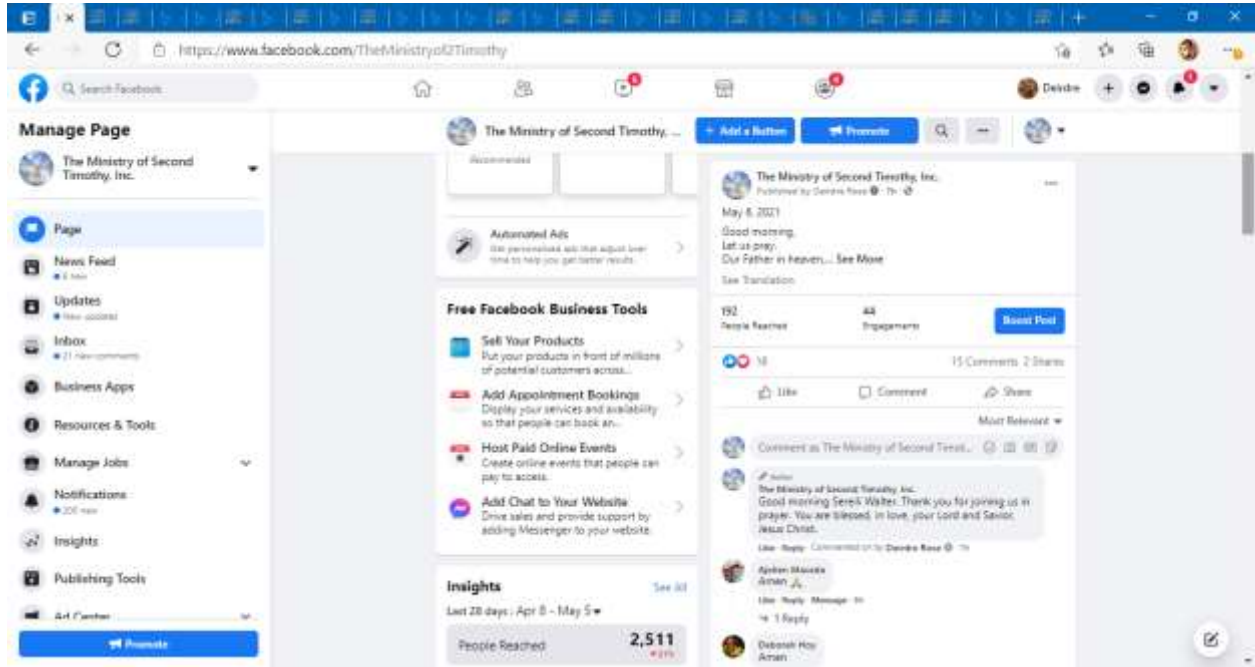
https://www.facebook.com/TheMinistryof2Timothy

Search Facebook

Deirdre

Manage Page

The Ministry of Second Timothy, Inc.

Page

News Feed

Updates

Inbox

Business Apps

Resources & Tools

Manage Jobs

Notifications

Insights

Publishing Tools

Ad Center

Promote

The Ministry of Second Timothy, ...

+ Add a Button

Promote

Recommended

Automated Ads
Get personalized ads that adjust over time to help you get better results.

Free Facebook Business Tools

Sell Your Products
Put your products in front of millions of potential customers across...

Add Appointment Bookings
Display your services and availability so that people can book an...

Host Paid Online Events
Create online events that people can pay to access.

Add Chat to Your Website
Drive sales and provide support by adding Messenger to your website.

Insights
See All

Last 28 days : Apr 8 - May 5

People Reached
2,511

The Ministry of Second Timothy, Inc.
Published by Deirdre Rose · 7h ·

May 8, 2021
Good morning.
Let us pray.
Our Father in heaven.... See More

See Translation

192
People Reached

44
Engagements

Boost Post

16

15 Comments 2 Shares

Like

Comment

Share

Most Relevant

Comment as The Ministry of Second Timot...

Author
The Ministry of Second Timothy, Inc.
Good morning Sereili Walter. Thank you for joining us in prayer. You are blessed, in love, your Lord and Savior, Jesus Christ.

Like · Reply · Commented on by Deirdre Rose · 7h

Ajoban Maxwela
Amen 🙏

Like · Reply · Message · 9h

1 Reply

Deborah Hoy
Amen